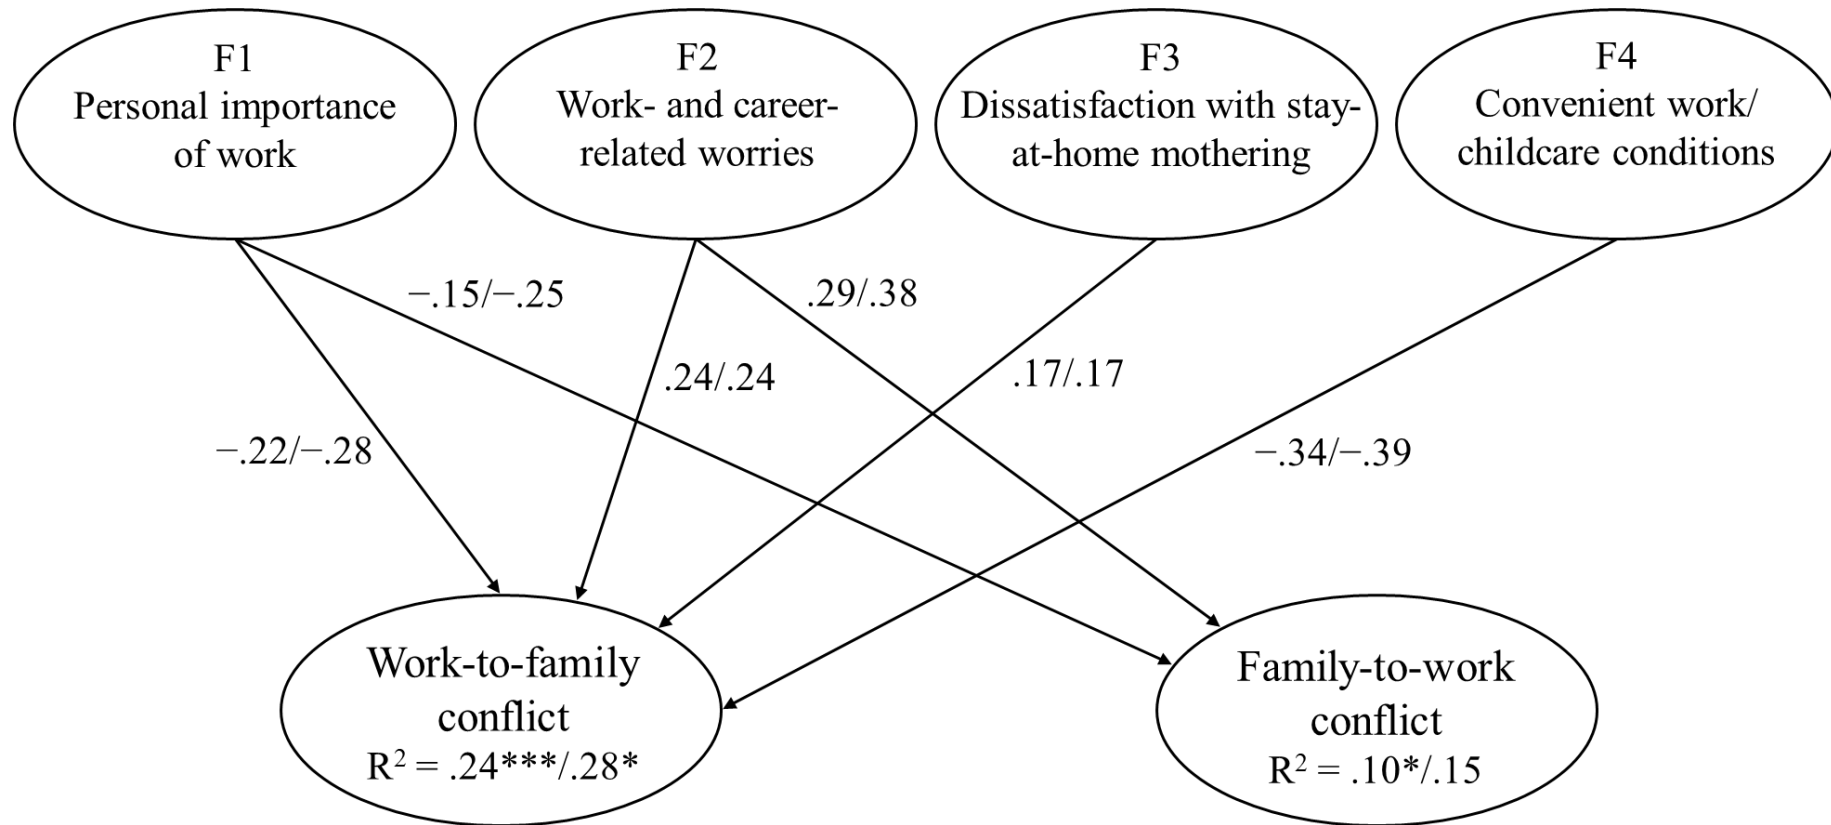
F1
Personal importance of work

F2
Work- and career-related worries

F3
Dissatisfaction with stay-at-home mothering

F4
Convenient work/ childcare conditions

−.15/−.25

.29/.38

.24/.24

.17/.17

−.22/−.28

−.34/−.39

Work-to-family conflict
$R^2$ = .24***/.28*

Family-to-work conflict
$R^2$ = .10*/.15